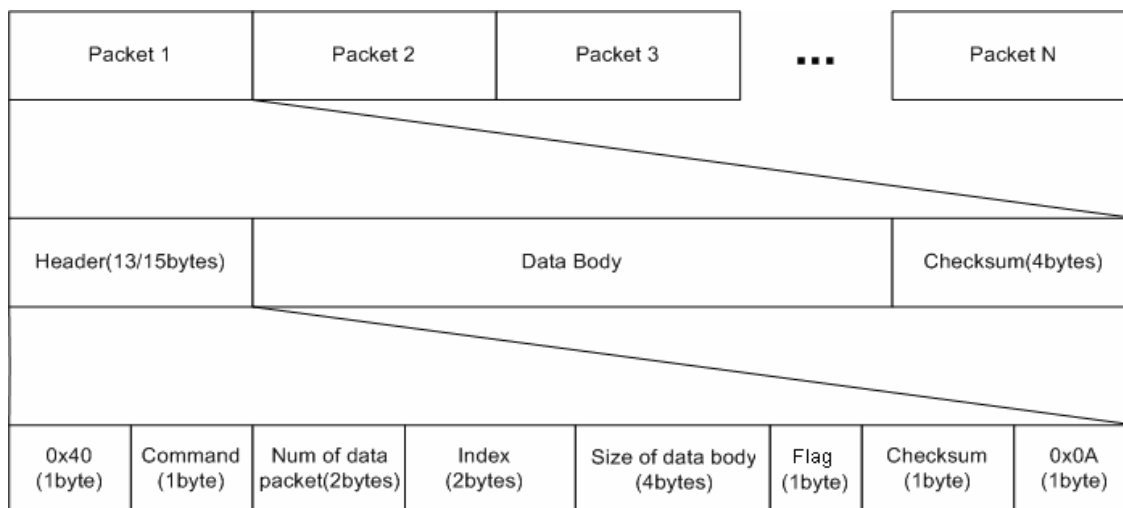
| Packet 1 | Packet 2 | Packet 3 | ... | Packet N |
|---|---|---|---|---|

| Header(13/15bytes) | Data Body | Checksum(4bytes) |
|---|---|---|

| 0x40 (1byte) | Command (1byte) | Num of data packet(2bytes) | Index (2bytes) | Size of data body (4bytes) | Flag (1byte) | Checksum (1byte) | 0x0A (1byte) |
|---|---|---|---|---|---|---|---|